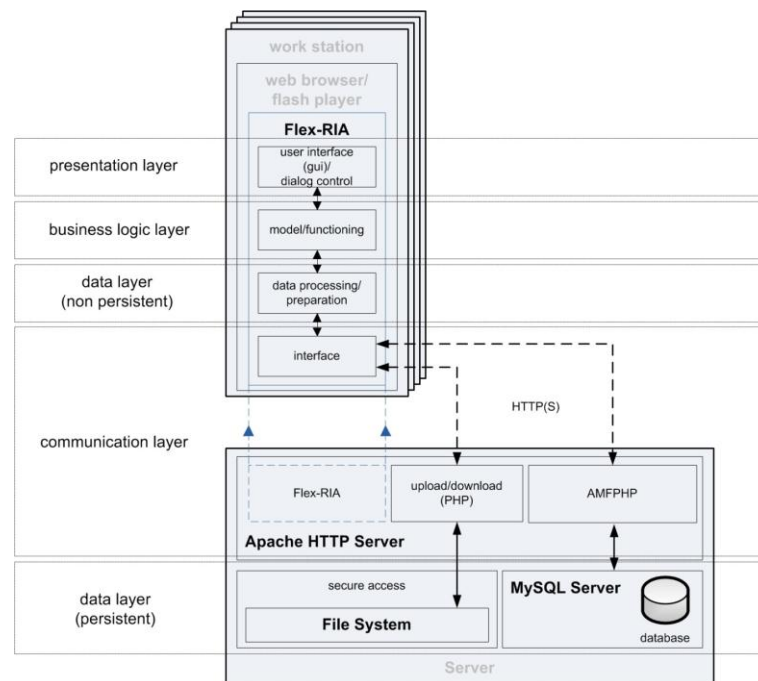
work station

web browser/ flash player

Flex-RIA

presentation layer

user interface (gui)/ dialog control

business logic layer

model/functioning

data layer (non persistent)

data processing/ preparation

interface

HTTP(S)

communication layer

Flex-RIA

upload/download (PHP)

AMFPHP

Apache HTTP Server

data layer (persistent)

secure access

File System

MySQL Server

database

Server